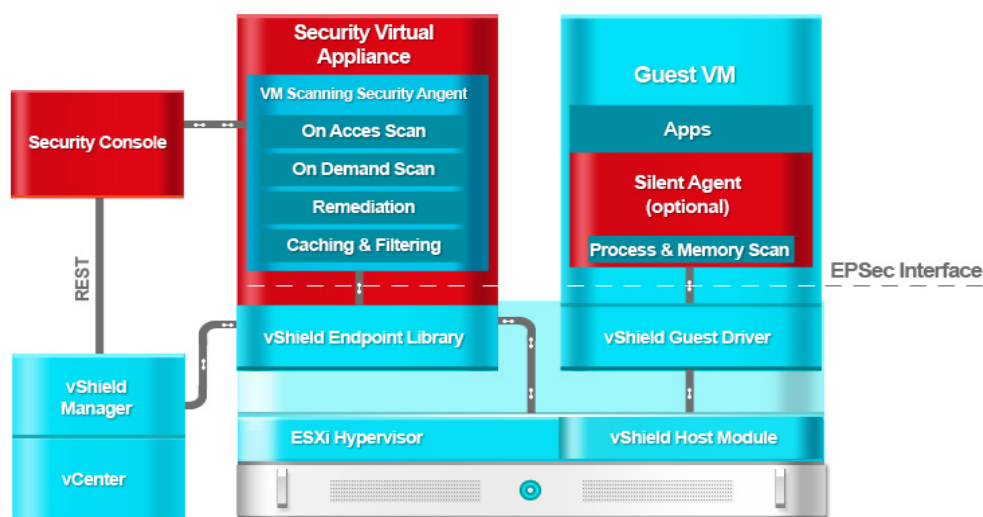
Security Virtual Appliance

VM Scanning Security Angent

On Acces Scan

On Demand Scan

Remediation

Caching & Filtering

Guest VM

Apps

Silent Agent (optional)

Process & Memory Scan

Security Console

REST

EPSec Interface

vShield Endpoint Library

vShield Guest Driver

vShield Manager

vCenter

ESXi Hypervisor

vShield Host Module